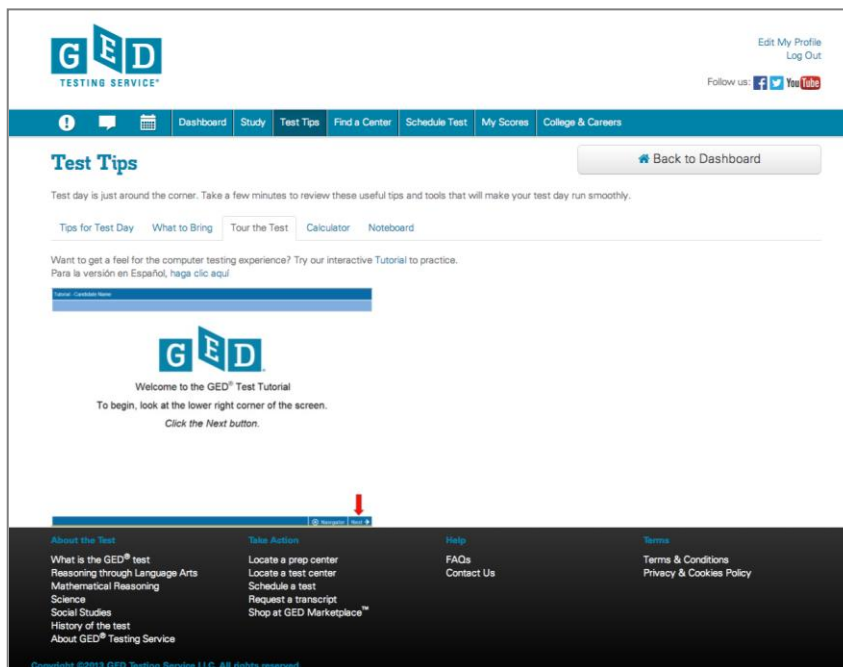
GED
TESTING SERVICE®

Edit My Profile
Log Out

Follow us: You Tube

Dashboard Study Test Tips Find a Center Schedule Test My Scores College & Careers

Test Tips

Back to Dashboard

Test day is just around the corner. Take a few minutes to review these useful tips and tools that will make your test day run smoothly.

Tips for Test Day What to Bring Tour the Test Calculator Noteboard

Want to get a feel for the computer testing experience? Try our interactive Tutorial to practice.
Para la versión en Español, haga clic aquí

Tutorial - Candidate Name

GED

Welcome to the GED® Test Tutorial

To begin, look at the lower right corner of the screen.

Click the Next button.

Navigator Next

About the Test
What is the GED® test
Reasoning through Language Arts
Mathematical Reasoning
Science
Social Studies
History of the test
About GED® Testing Service

Take Action
Locate a prep center
Locate a test center
Schedule a test
Request a transcript
Shop at GED Marketplace™

Help
FAQs
Contact Us

Terms
Terms & Conditions
Privacy & Cookies Policy

Copyright ©2013 GED Testing Service LLC. All rights reserved.